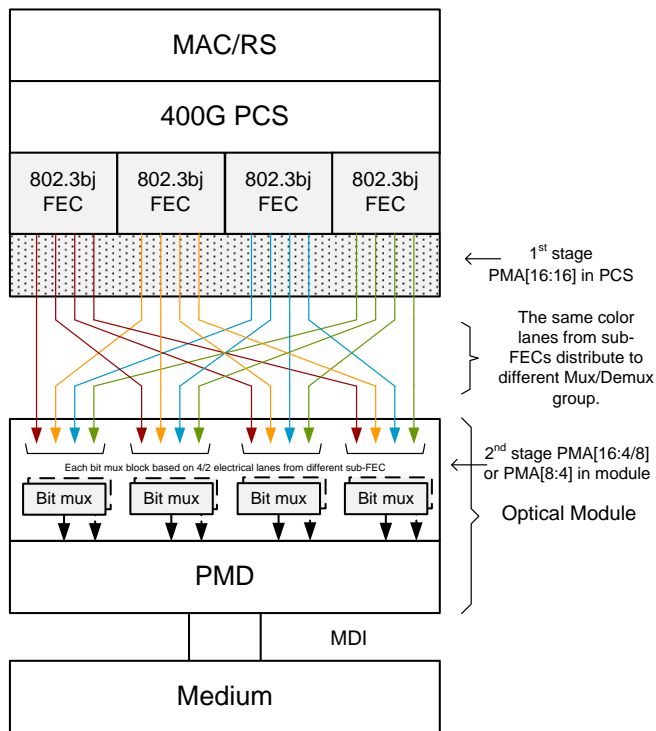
MAC/RS

400G PCS

802.3bj FEC

802.3bj FEC

802.3bj FEC

802.3bj FEC

$1^{st}$ stage PMA[16:16] in PCS

The same color lanes from sub-FECs distribute to different Mux/Demux group.

Each bit mux block based on 4/2 electrical lanes from different sub-FEC

$2^{nd}$ stage PMA[16:4/8] or PMA[8:4] in module

Bit mux

Bit mux

Bit mux

Bit mux

Optical Module

PMD

MDI

Medium